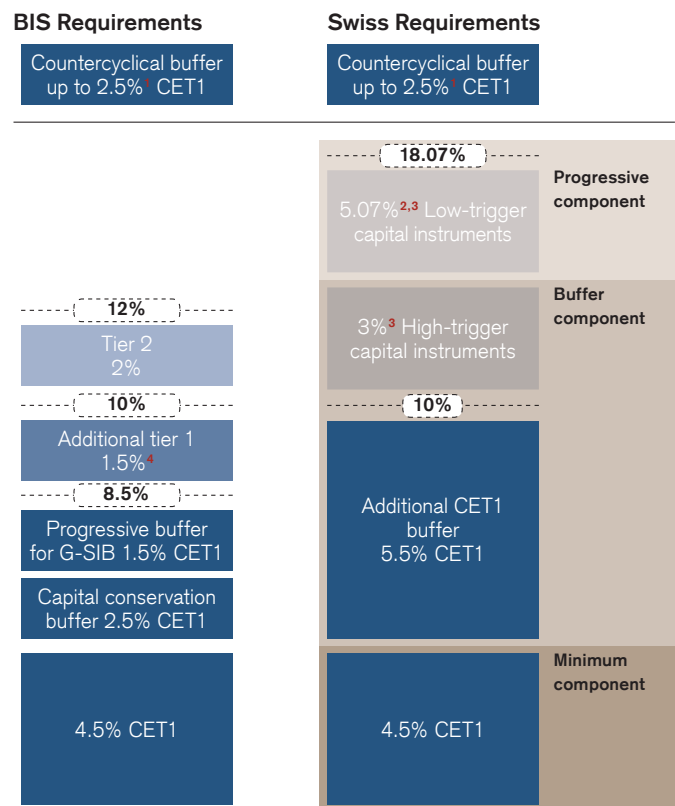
BIS Requirements

Countercyclical buffer up to 2.5%$^{1}$ CET1

12%

Tier 2
2%

10%

Additional tier 1
1.5%$^{4}$

8.5%

Progressive buffer for G-SIB 1.5% CET1

Capital conservation buffer 2.5% CET1

4.5% CET1

Swiss Requirements

Countercyclical buffer up to 2.5%$^{1}$ CET1

18.07%

5.07%$^{2,3}$ Low-trigger capital instruments

Progressive component

3%$^{3}$ High-trigger capital instruments

Buffer component

10%

Additional CET1 buffer
5.5% CET1

Minimum component

4.5% CET1